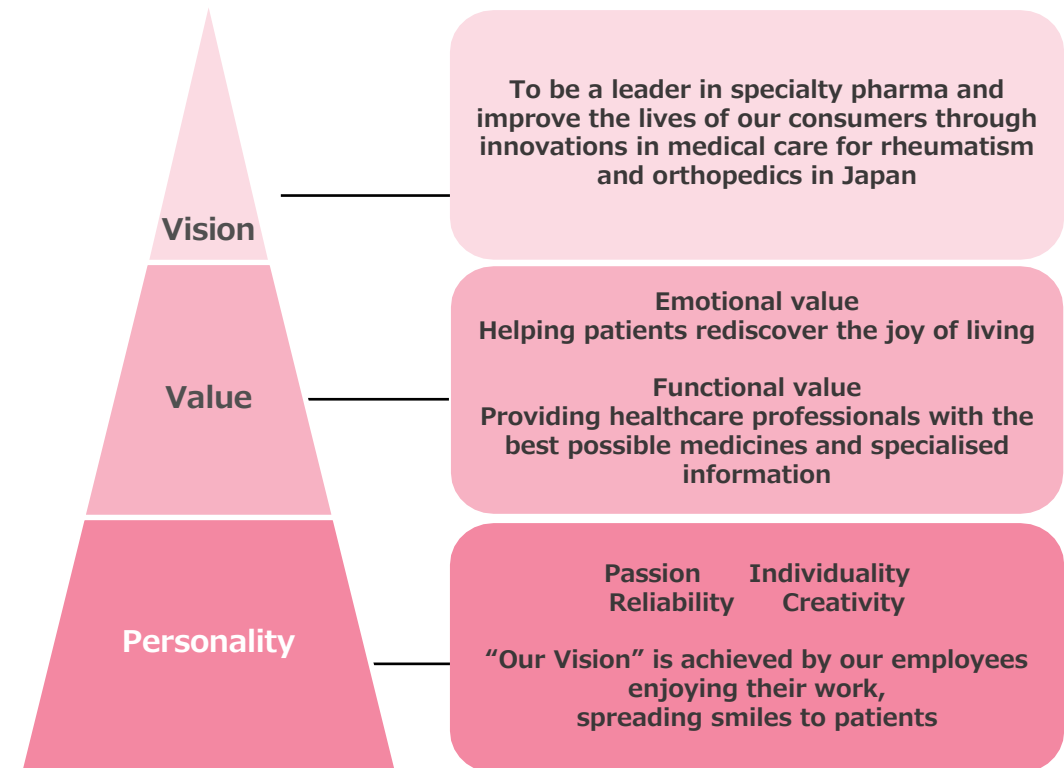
Vision

To be a leader in specialty pharma and improve the lives of our consumers through innovations in medical care for rheumatism and orthopedics in Japan

Value

Emotional value
Helping patients rediscover the joy of living

Functional value
Providing healthcare professionals with the best possible medicines and specialised information

Personality

Passion Individuality
Reliability Creativity

“Our Vision” is achieved by our employees enjoying their work, spreading smiles to patients